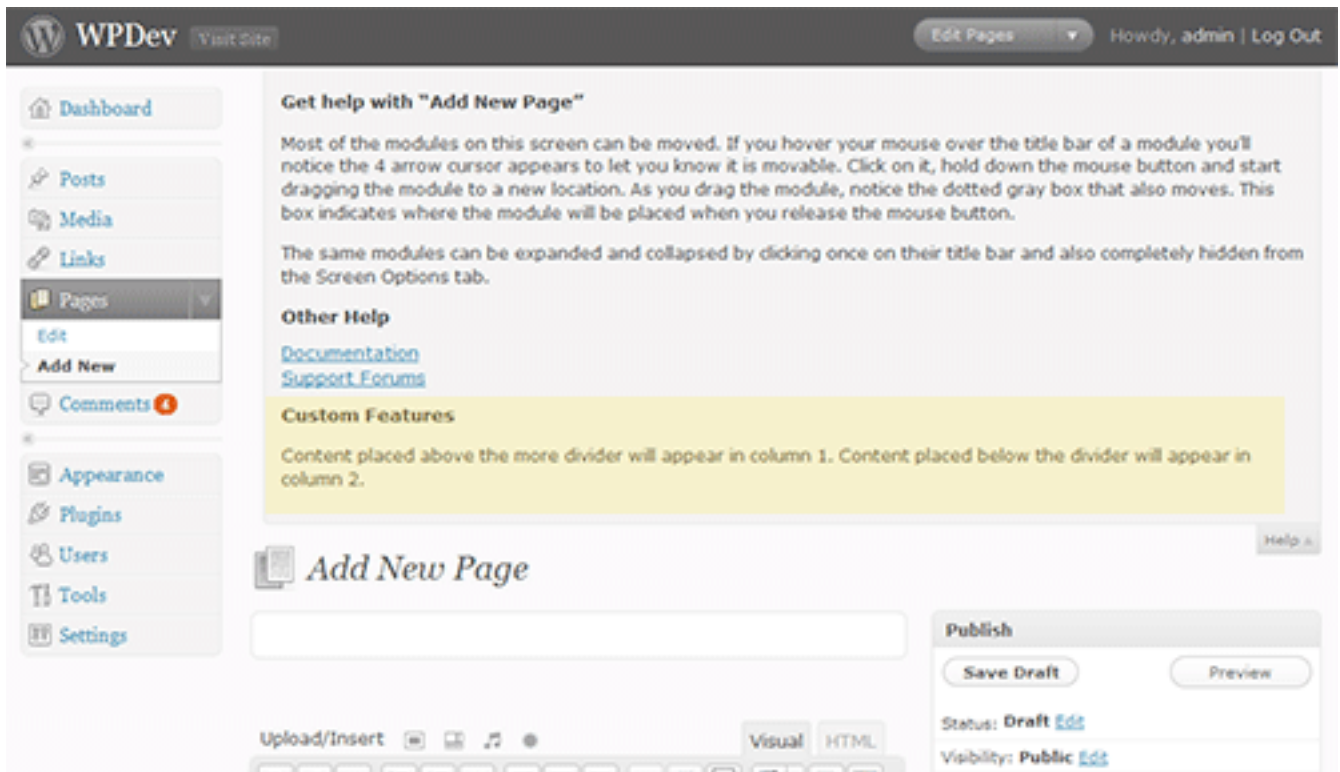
WPDev Visit Site

Edit Pages

Howdy, admin | Log Out

Dashboard

Posts

Media

Links

Pages

Edit

Add New

Comments 4

Appearance

Plugins

Users

Tools

Settings

Get help with "Add New Page"

Most of the modules on this screen can be moved. If you hover your mouse over the title bar of a module you'll notice the 4 arrow cursor appears to let you know it is movable. Click on it, hold down the mouse button and start dragging the module to a new location. As you drag the module, notice the dotted gray box that also moves. This box indicates where the module will be placed when you release the mouse button.

The same modules can be expanded and collapsed by clicking once on their title bar and also completely hidden from the Screen Options tab.

Other Help

Documentation

Support Forums

Custom Features

Content placed above the more divider will appear in column 1. Content placed below the divider will appear in column 2.

Help

Add New Page

Upload/Insert

Visual HTML

Publish

Save Draft

Preview

Status: Draft Edit

Visibility: Public Edit